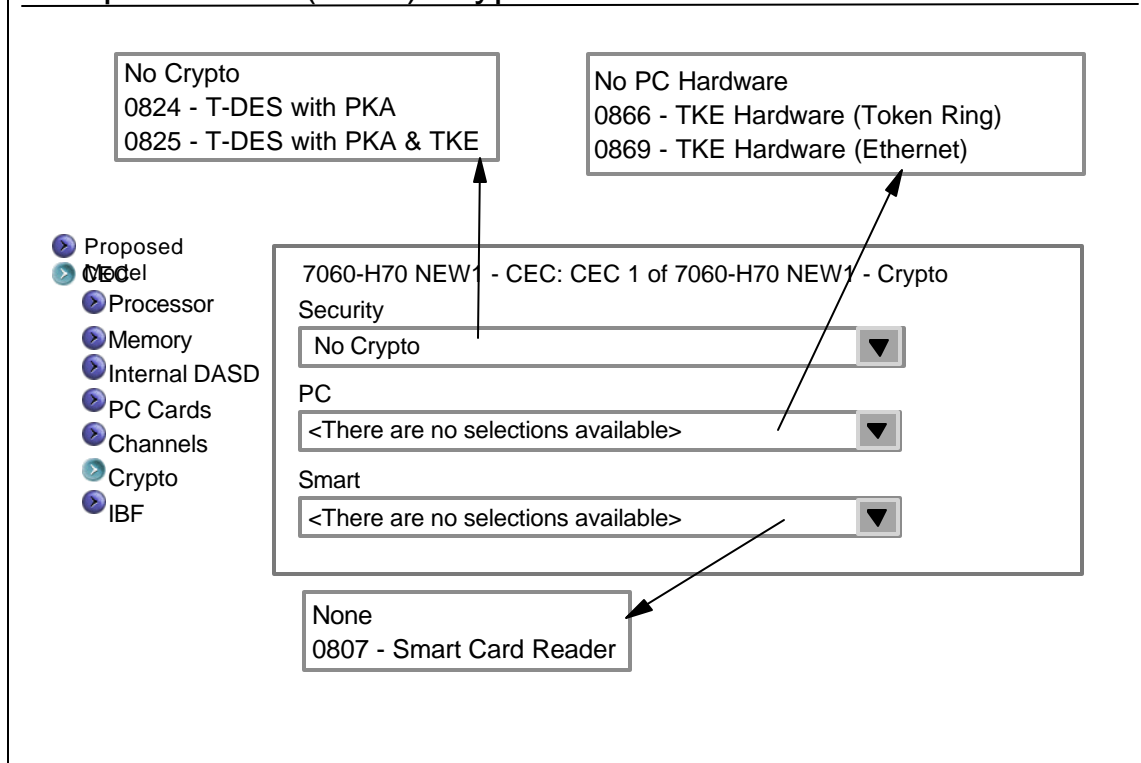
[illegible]

No Crypto
0824 - T-DES with PKA
0825 - T-DES with PKA & TKE

No PC Hardware
0866 - TKE Hardware (Token Ring)
0869 - TKE Hardware (Ethernet)

Proposed Model
CEC
Processor
Memory
Internal DASD
PC Cards
Channels
Crypto
IBF

7060-H70 NEW1 - CEC: CEC 1 of 7060-H70 NEW1 - Crypto

Security
No Crypto

PC
<There are no selections available>

Smart
<There are no selections available>

None
0807 - Smart Card Reader